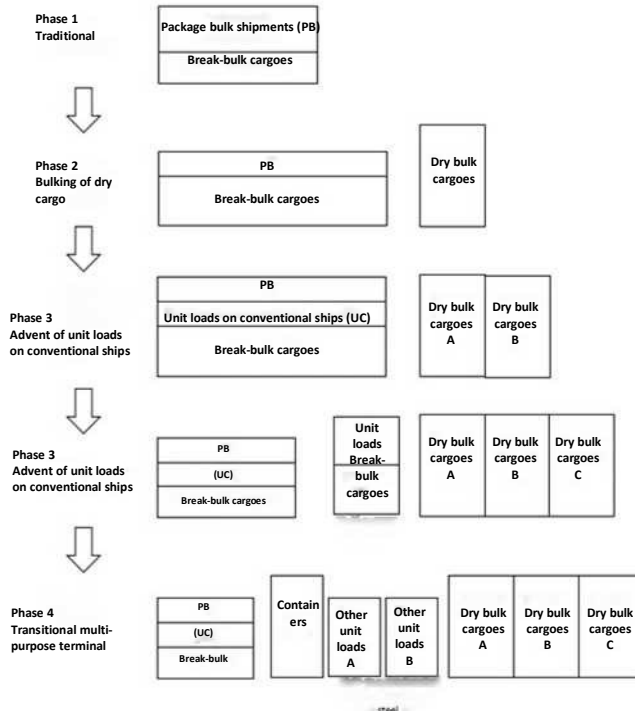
Phase 1
Traditional

Package bulk shipments (PB)

Break-bulk cargoes

Phase 2
Bulking of dry cargo

PB

Break-bulk cargoes

Dry bulk cargoes

Phase 3
Advent of unit loads on conventional ships

PB

Unit loads on conventional ships (UC)

Break-bulk cargoes

Dry bulk cargoes A

Dry bulk cargoes B

Phase 3
Advent of unit loads on conventional ships

PB

(UC)

Break-bulk cargoes

Unit loads

Break-bulk cargoes

Dry bulk cargoes A

Dry bulk cargoes B

Dry bulk cargoes C

Phase 4
Transitional multi-purpose terminal

PB

(UC)

Break-bulk

Containers

Other unit loads A

Other unit loads B

Dry bulk cargoes A

Dry bulk cargoes B

Dry bulk cargoes C

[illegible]